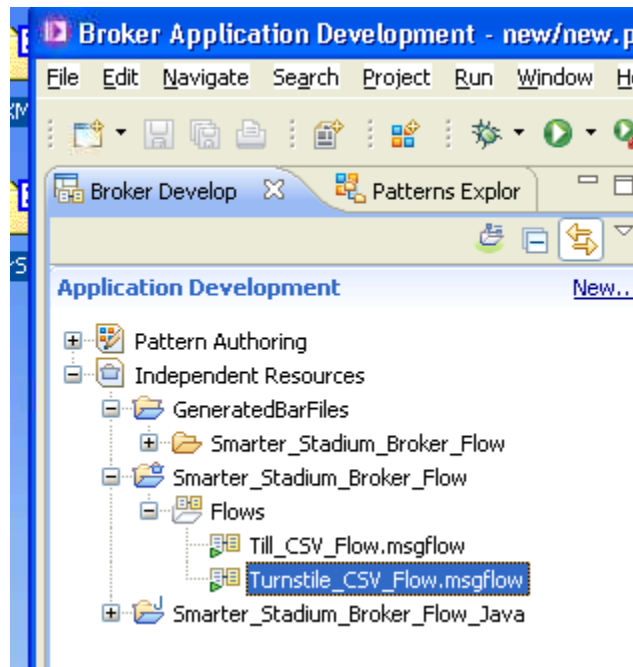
Broker Application Development - new/new.p

File Edit Navigate Search Project Run Window H

Broker Develop ✕ Patterns Explor

Application Development New..

Pattern Authoring
Independent Resources
GeneratedBarFiles
Smarter_Stadium_Broker_Flow
Smarter_Stadium_Broker_Flow
Flows
Till_CSV_Flow.msgflow
Turnstile_CSV_Flow.msgflow
Smarter_Stadium_Broker_Flow_Java